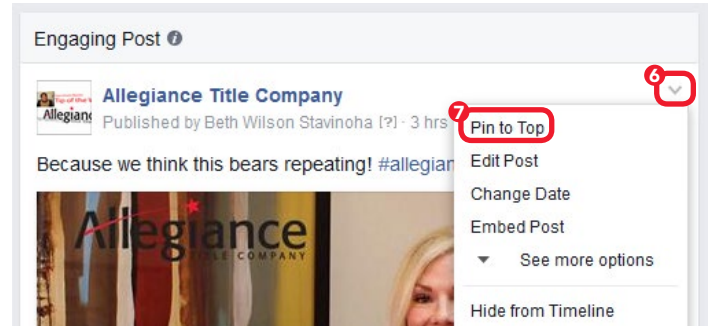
Engaging Post

Allegiance Title Company

Published by Beth Wilson Stavinoha [?] · 3 hrs

Because we think this bears repeating! #allegian

6

7

Pin to Top

Edit Post

Change Date

Embed Post

See more options

Hide from Timeline

Allegiance TITLE COMPANY